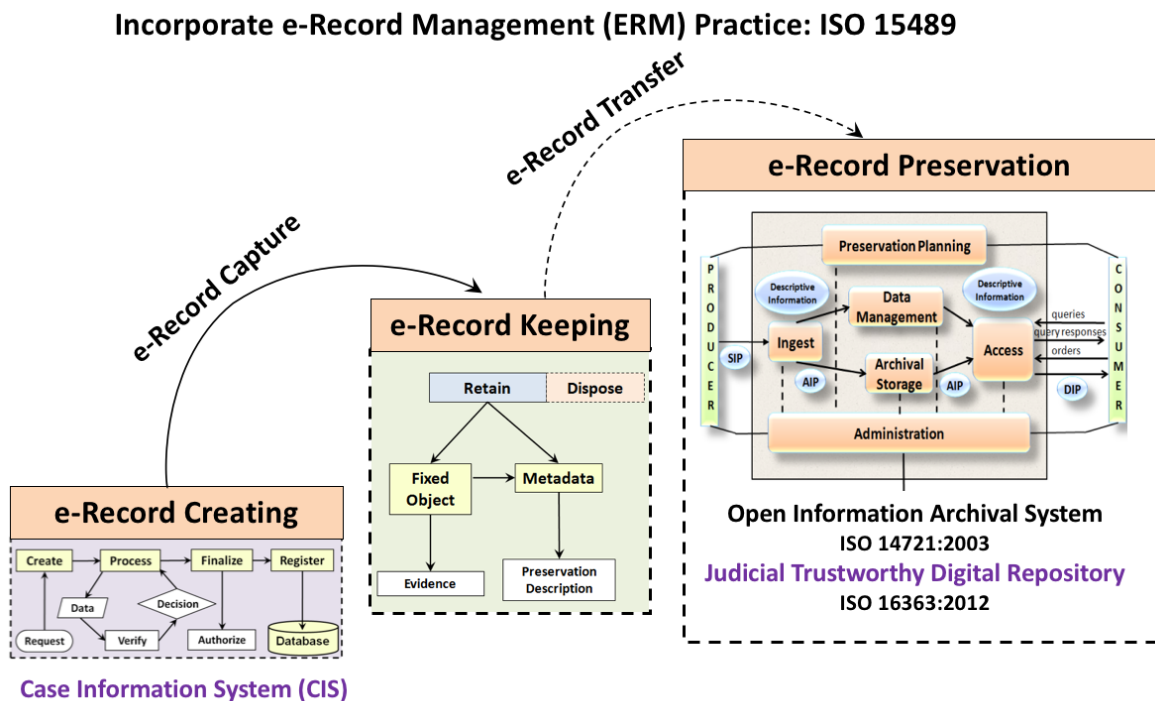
Incorporate e-Record Management (ERM) Practice: ISO 15489

e-Record Transfer

e-Record Capture

e-Record Preservation

Preservation Planning

PRODUCER

CONSUMER

Descriptive Information

Data Management

Descriptive Information

queries

query responses

orders

Ingest

SIP

Access

Archival Storage

AIP

AIP

DIP

Administration

Open Information Archival System

ISO 14721:2003

Judicial Trustworthy Digital Repository

ISO 16363:2012

e-Record Keeping

Retain

Dispose

Fixed Object

Metadata

Evidence

Preservation Description

e-Record Creating

Create

Process

Finalize

Register

Data

Decision

Request

Verify

Authorize

Database

Case Information System (CIS)